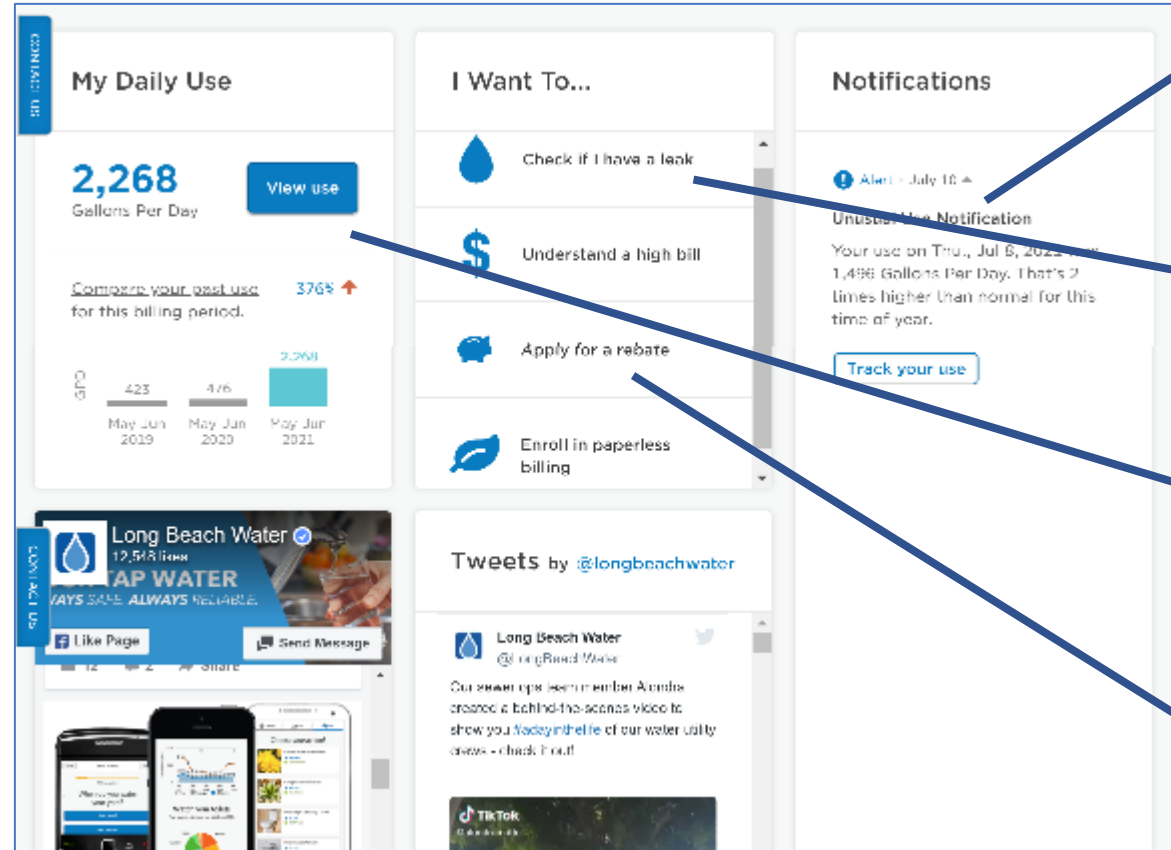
CONTACT US

My Daily Use

2,268
Gallons Per Day

View use

Compare your past use for this billing period.

376% ↑

GPD

423
May Jun 2019

476
May Jun 2020

2,268
May Jun 2021

I Want To...

Check if I have a leak

Understand a high bill

Apply for a rebate

Enroll in paperless billing

Notifications

Alert - July 10

Unusual Use Notification

Your use on Thu., Jul 8, 2021 was 1,496 Gallons Per Day. That's 2 times higher than normal for this time of year.

Track your use

CONTACT US

Long Beach Water
12,548 likes
TAP WATER
AYS SAFE. ALWAYS RELIABLE.
Like Page
Send Message
12 2 Share

Tweets by @longbeachwater

Long Beach Water
@LongBeachWater

Our sewer ops team member Alondra created a behind-the-scenes video to show you #adayinthelife of our water utility crews - check it out!

TikTok